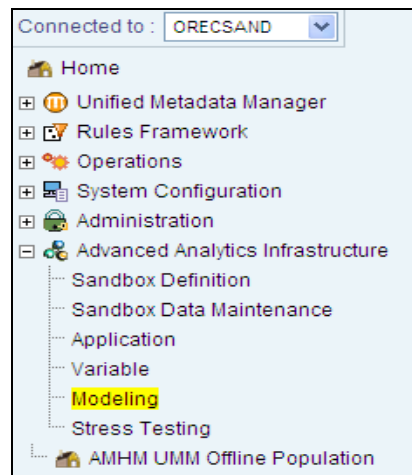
Connected to : ORECSAND

Home

Unified Metadata Manager

Rules Framework

Operations

System Configuration

Administration

Advanced Analytics Infrastructure

Sandbox Definition

Sandbox Data Maintenance

Application

Variable

Modeling

Stress Testing

AMHM UMM Offline Population